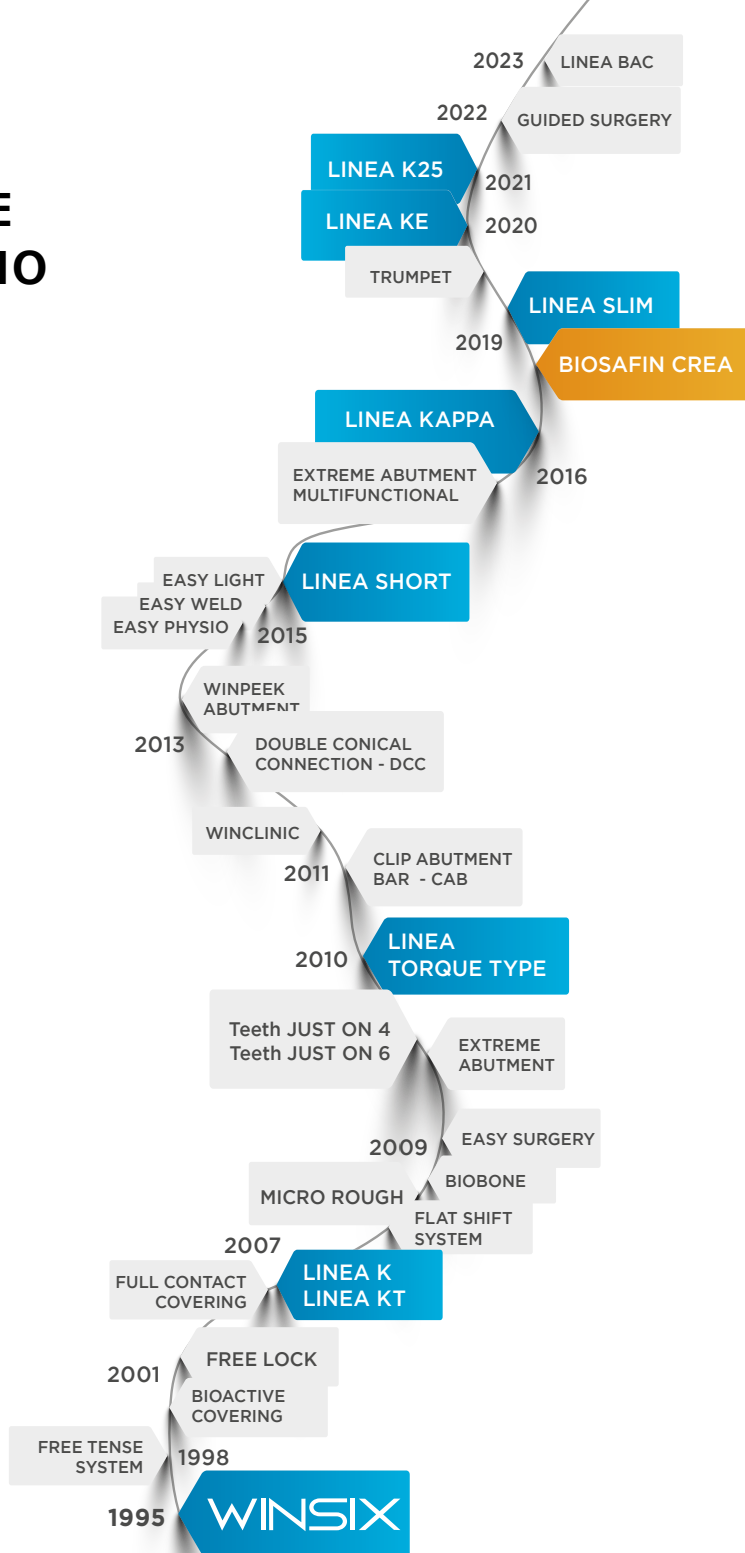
E
IO

2023 LINEA BAC
2022 GUIDED SURGERY
LINEA K25 2021
LINEA KE 2020
TRUMPET
LINEA SLIM
2019
BIOSAFIN CREA
LINEA KAPPA
EXTREME ABUTMENT MULTIFUNCTIONAL
2016
EASY LIGHT
EASY WELD
EASY PHYSIO
LINEA SHORT
2015
WINPEEK ABUTMENT
2013
DOUBLE CONICAL CONNECTION - DCC
WINCLINIC
2011
CLIP ABUTMENT BAR - CAB
2010
LINEA TORQUE TYPE
Teeth JUST ON 4
Teeth JUST ON 6
EXTREME ABUTMENT
2009
EASY SURGERY
BIOBONE
MICRO ROUGH
FLAT SHIFT SYSTEM
2007
FULL CONTACT COVERING
LINEA K
LINEA KT
FREE LOCK
2001
BIOACTIVE COVERING
FREE TENSE SYSTEM
1998
1995
WINSIX